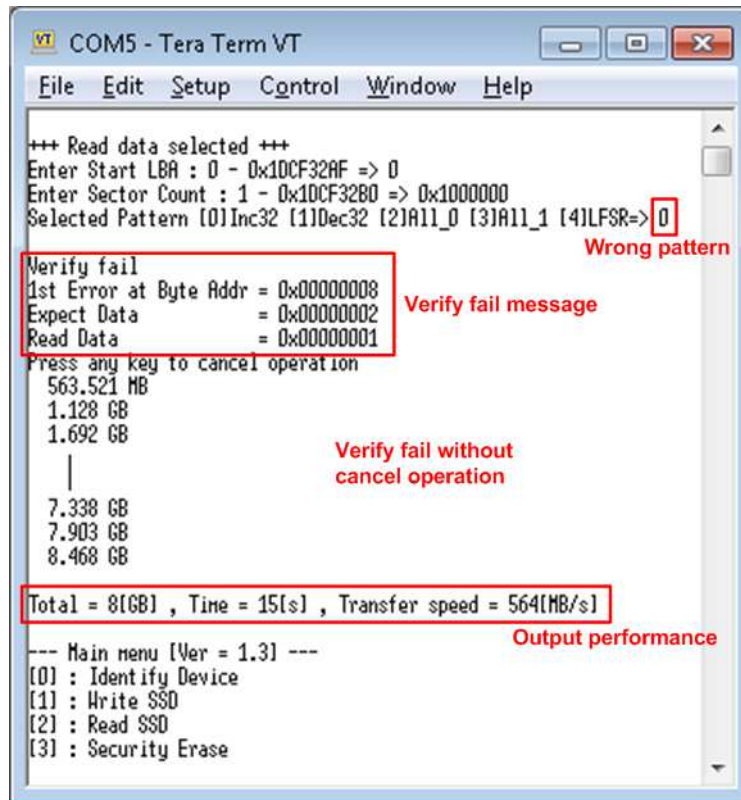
COM5 - Tera Term VT

File Edit Setup Control Window Help

+++ Read data selected +++
Enter Start LBA : 0 - 0x1DCF32AF => 0
Enter Sector Count : 1 - 0x1DCF32B0 => 0x1000000
Selected Pattern [0]Inc32 [1]Dec32 [2]All_0 [3]All_1 [4]LFSR=> 0

Wrong pattern

Verify fail
1st Error at Byte Addr = 0x00000008
Expect Data = 0x00000002
Read Data = 0x00000001

Verify fail message

Press any key to cancel operation
563.521 MB
1.128 GB
1.692 GB

Verify fail without cancel operation

7.338 GB
7.903 GB
8.468 GB

Total = 8[GB] , Time = 15[s] , Transfer speed = 564[MB/s]

Output performance

--- Main menu [Ver = 1.3] ---
[0] : Identify Device
[1] : Write SSD
[2] : Read SSD
[3] : Security Erase